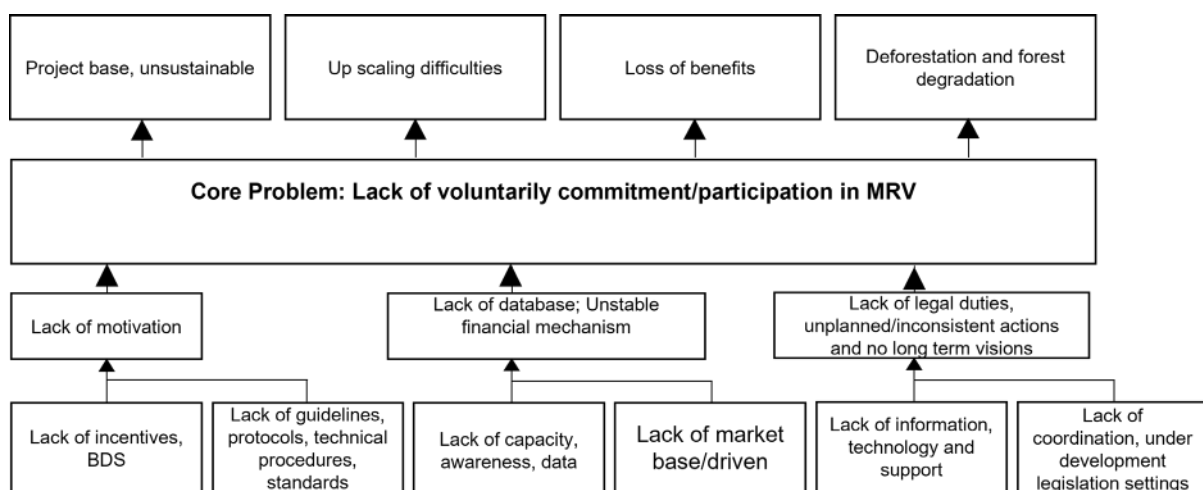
Project base, unsustainable

Up scaling difficulties

Loss of benefits

Deforestation and forest degradation

Core Problem: Lack of voluntarily commitment/participation in MRV

Lack of motivation

Lack of database; Unstable financial mechanism

Lack of legal duties, unplanned/inconsistent actions and no long term visions

Lack of incentives, BDS

Lack of guidelines, protocols, technical procedures, standards

Lack of capacity, awareness, data

Lack of market base/driven

Lack of information, technology and support

Lack of coordination, under development legislation settings